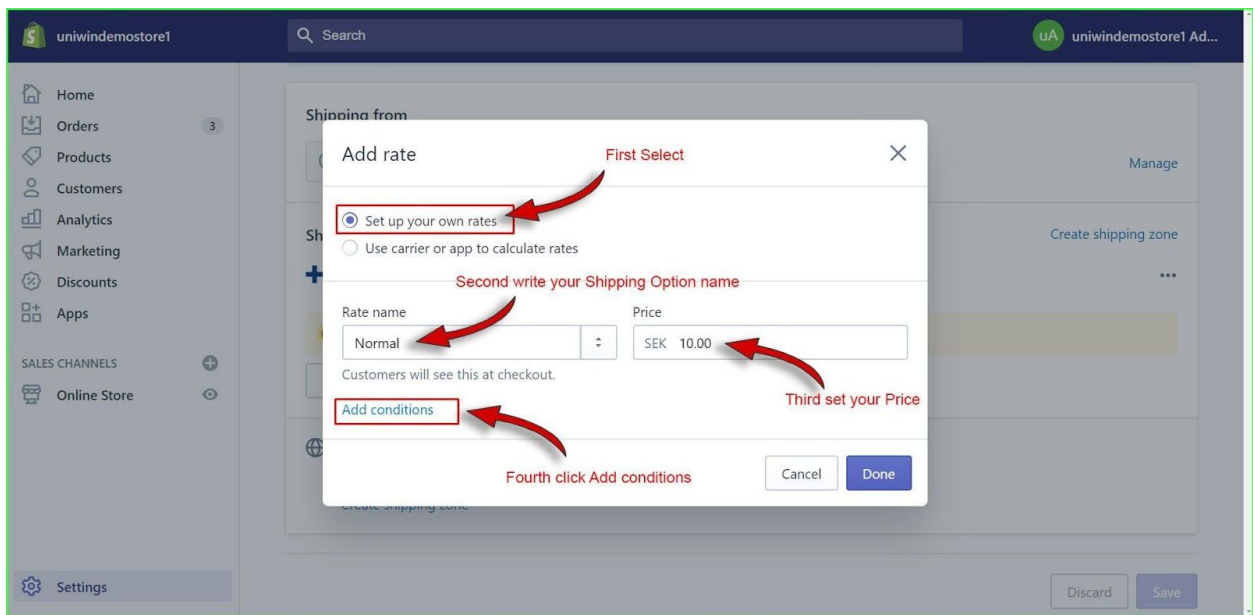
uniwindemostore1

Search

uA uniwindemostore1 Ad...

Home
Orders 3
Products
Customers
Analytics
Marketing
Discounts
Apps

SALES CHANNELS
Online Store

Settings

Shipping from

Manage

Create shipping zone

Add rate

First Select

Set up your own rates
Use carrier or app to calculate rates

Second write your Shipping Option name

Rate name
Normal
Customers will see this at checkout.

Price
SEK 10.00

Third set your Price

Add conditions

Fourth click Add conditions

Cancel
Done

Create shipping zone

Discard
Save